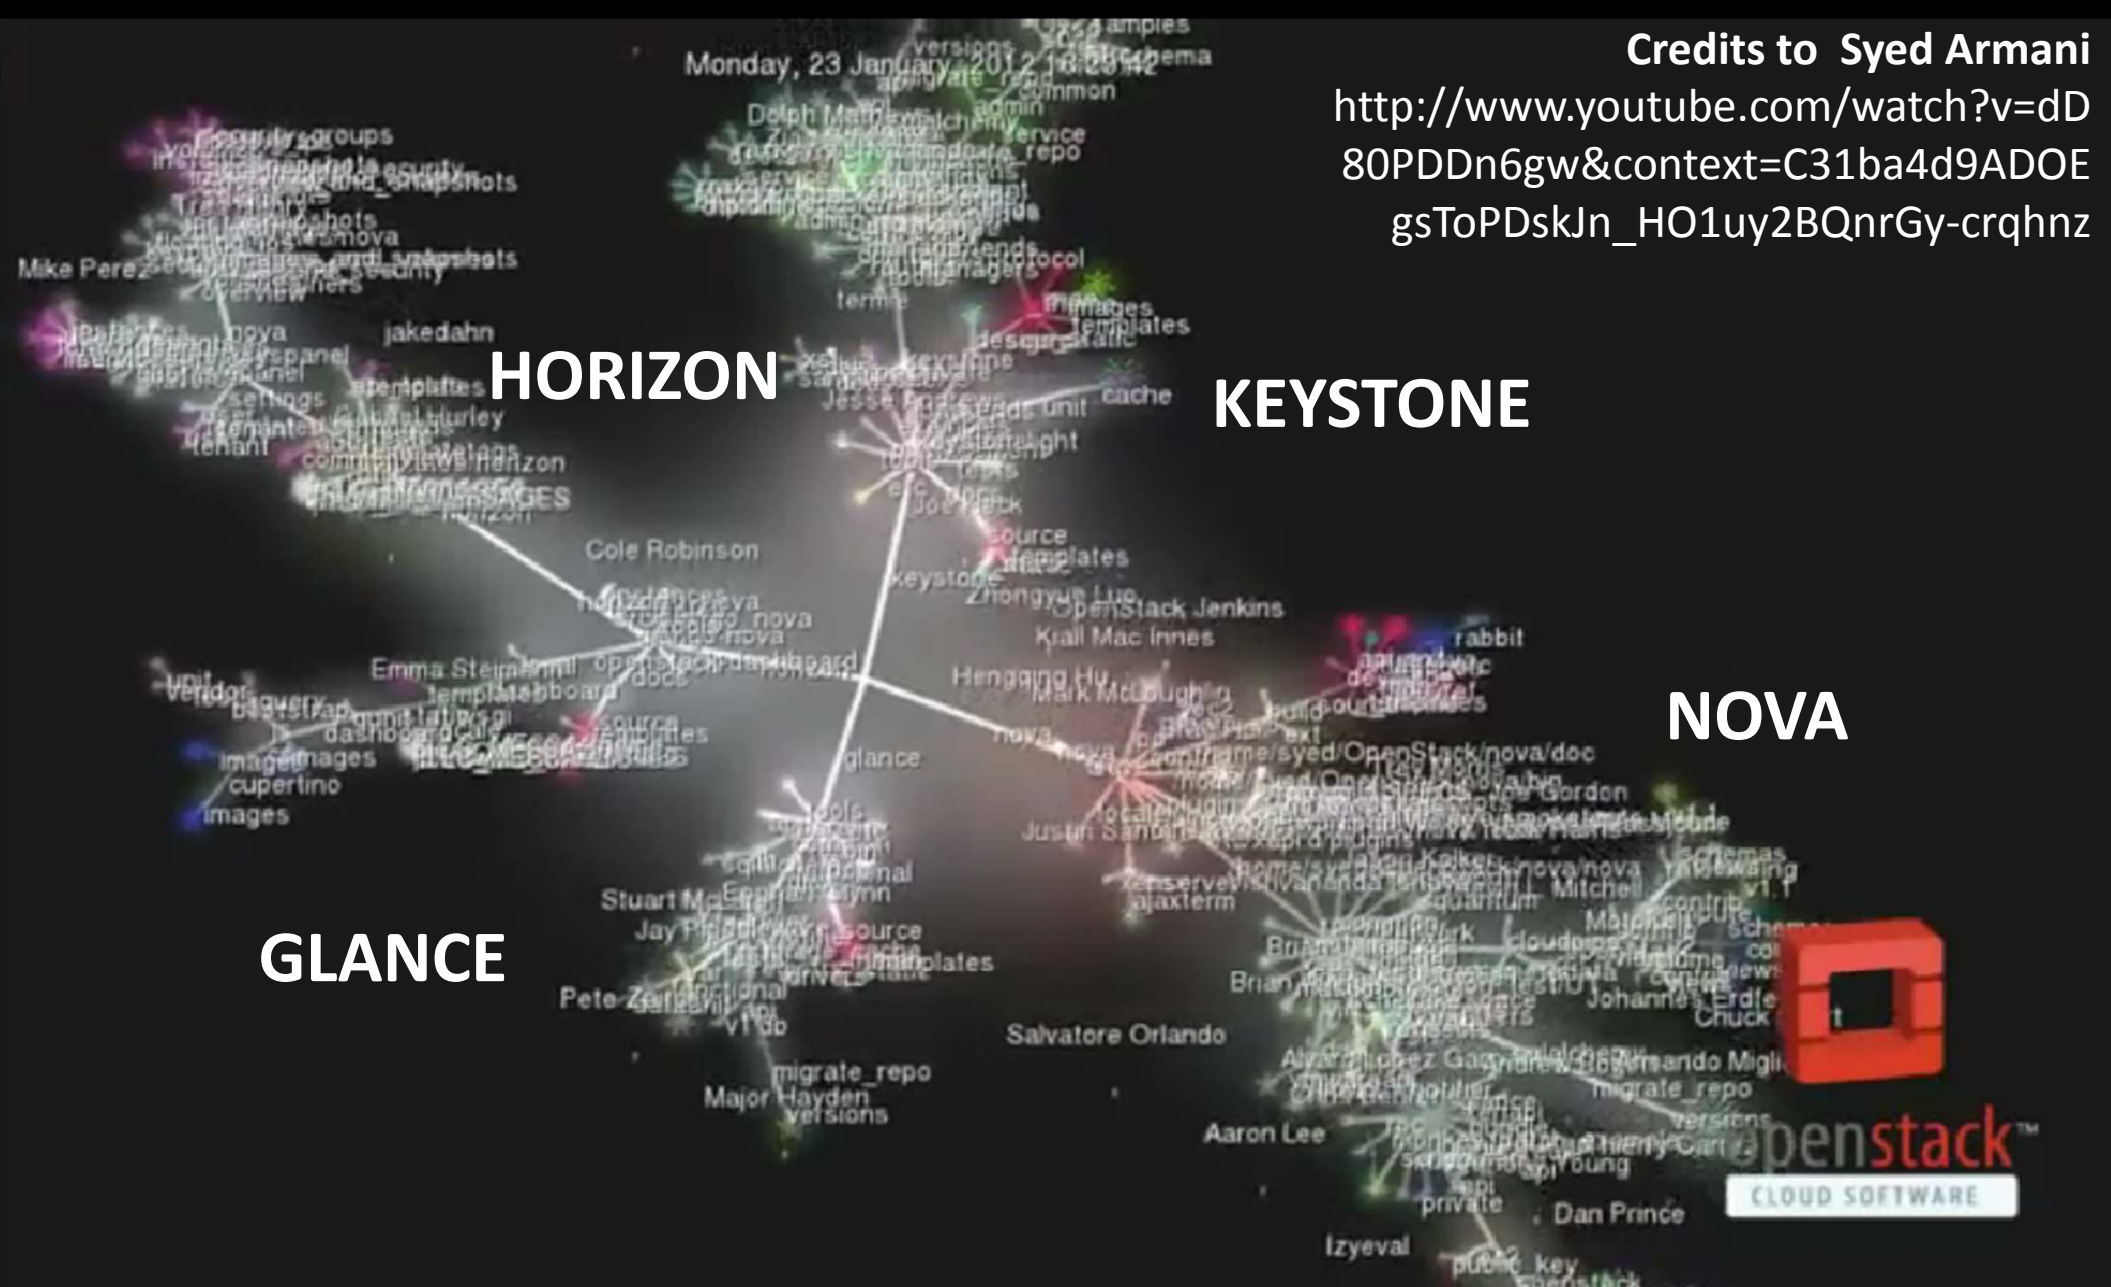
Credits to Syed Armani
http://www.youtube.com/watch?v=dD80PDDn6gw&context=C31ba4d9ADOEgsToPDskJn_HO1uy2BQnrGy-crqhnz

Monday, 23 January 2012 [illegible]

HORIZON

KEYSTONE

NOVA

GLANCE

Mike Perez
jakedahn
Cole Robinson
Emma Steimann
cupertino
images
keystone
Zhongyue Luo
OpenStack Jenkins
Kiall Mac Innes
rabbit
Hengqing Hu
Mark McLoughlin
glance
Justin Santa Barbara
/home/syed/OpenStack/nova/doc
Stuart McLaren
Jay Pipes
Pete Zaitcev
source
templates
migrate_repo
Major Hayden
versions
Salvatore Orlando
Aaron Lee
Johannes Erdfelt
Chuck Short
Dan Prince
Izyeval
public_key
private
cache
images
templates
security_groups
overview
nova
settings
tenant
cyan
xenserver
ajaxterm
openstack
CLOUD SOFTWARE